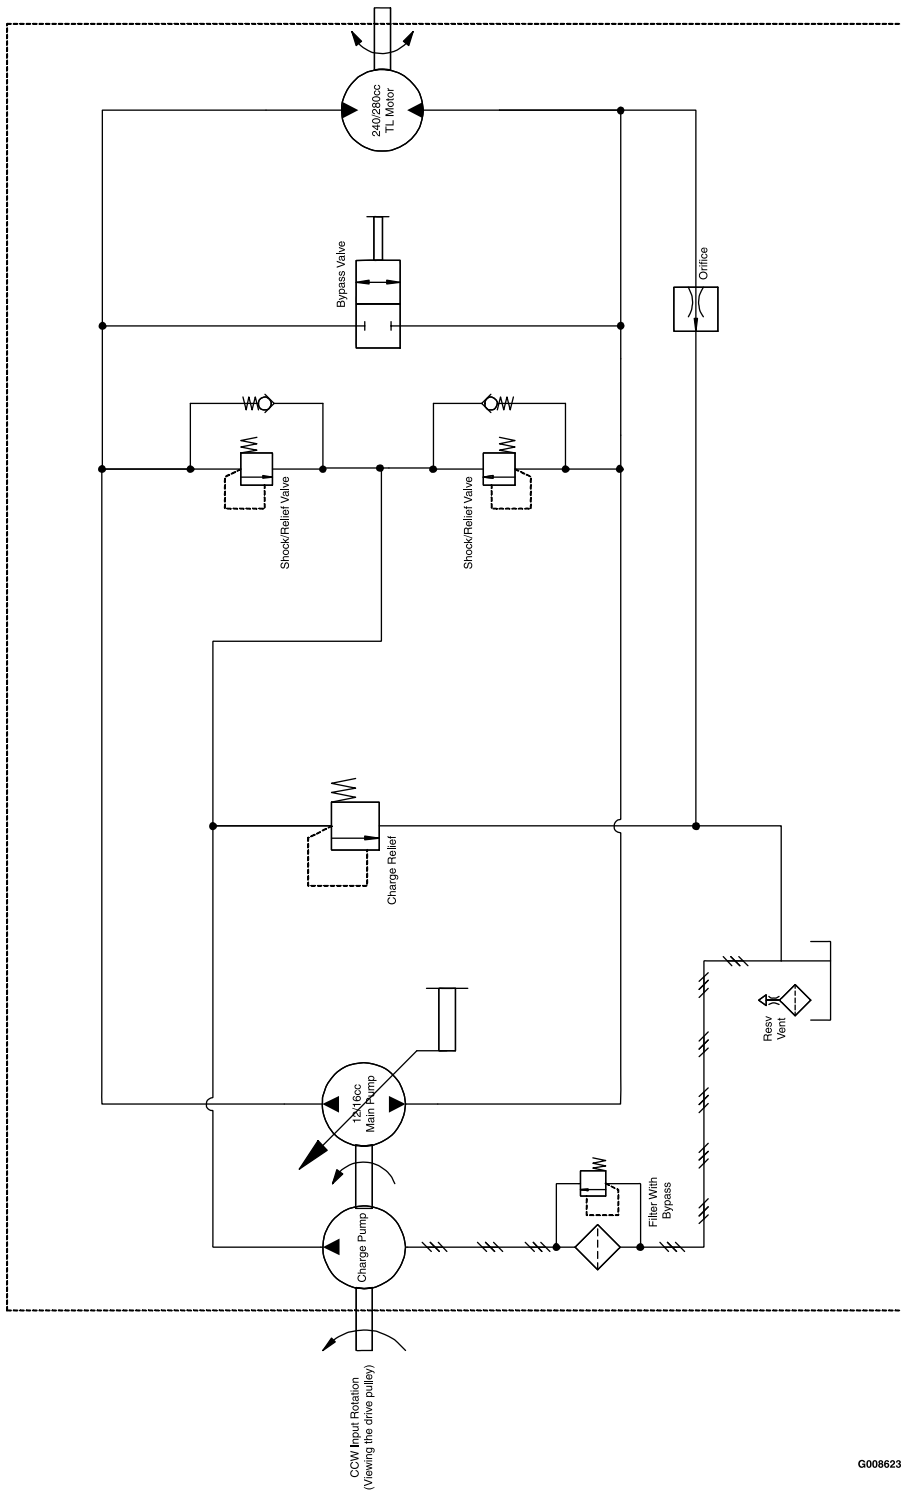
240/280cc
TL Motor

Bypass Valve

Orifice

Shock/Relief Valve

Shock/Relief Valve

Charge Relief

Resv
Vent

12/16cc
Main Pump

Filter With
Bypass

Charge Pump

CCW Input Rotation
(Viewing the drive pulley)

G008623